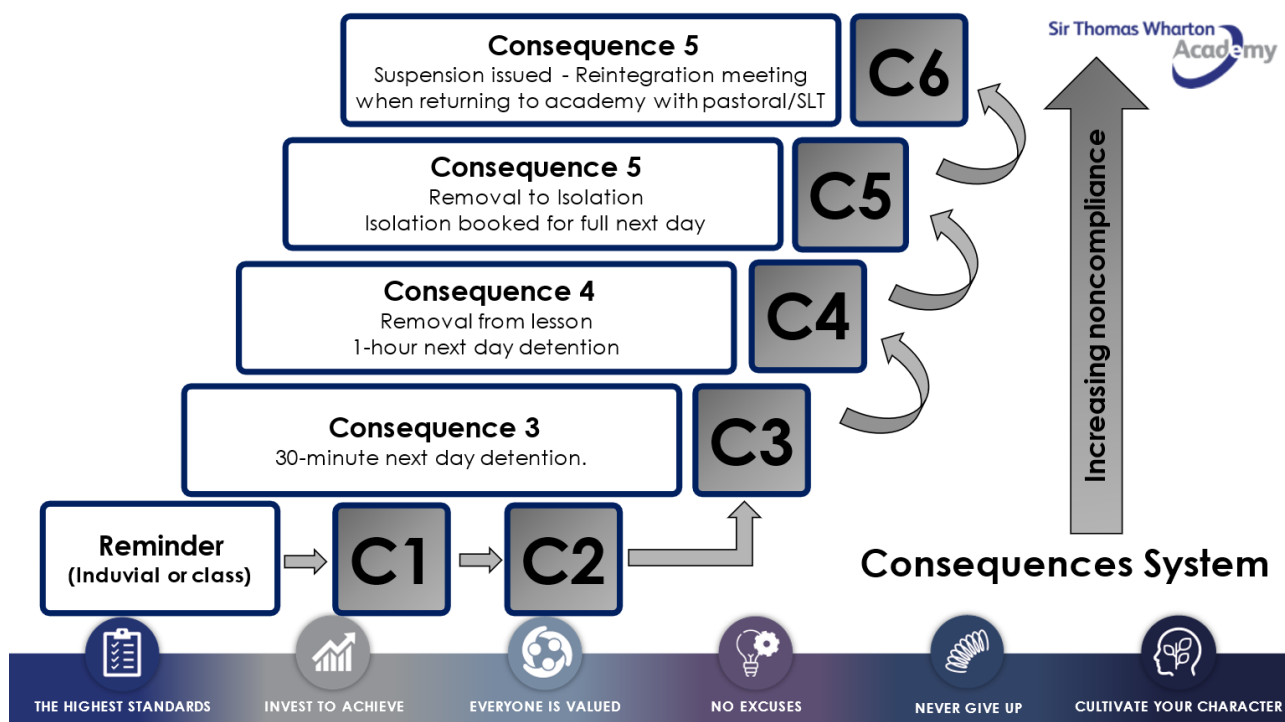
Sir Thomas Wharton Academy

Consequence 5
Suspension issued - Reintegration meeting when returning to academy with pastoral/SLT

C6

Consequence 5
Removal to Isolation
Isolation booked for full next day

C5

Consequence 4
Removal from lesson
1-hour next day detention

C4

Consequence 3
30-minute next day detention.

C3

Reminder
(Induvial or class)

C1

C2

Increasing noncompliance

Consequences System

THE HIGHEST STANDARDS
INVEST TO ACHIEVE
EVERYONE IS VALUED
NO EXCUSES
NEVER GIVE UP
CULTIVATE YOUR CHARACTER